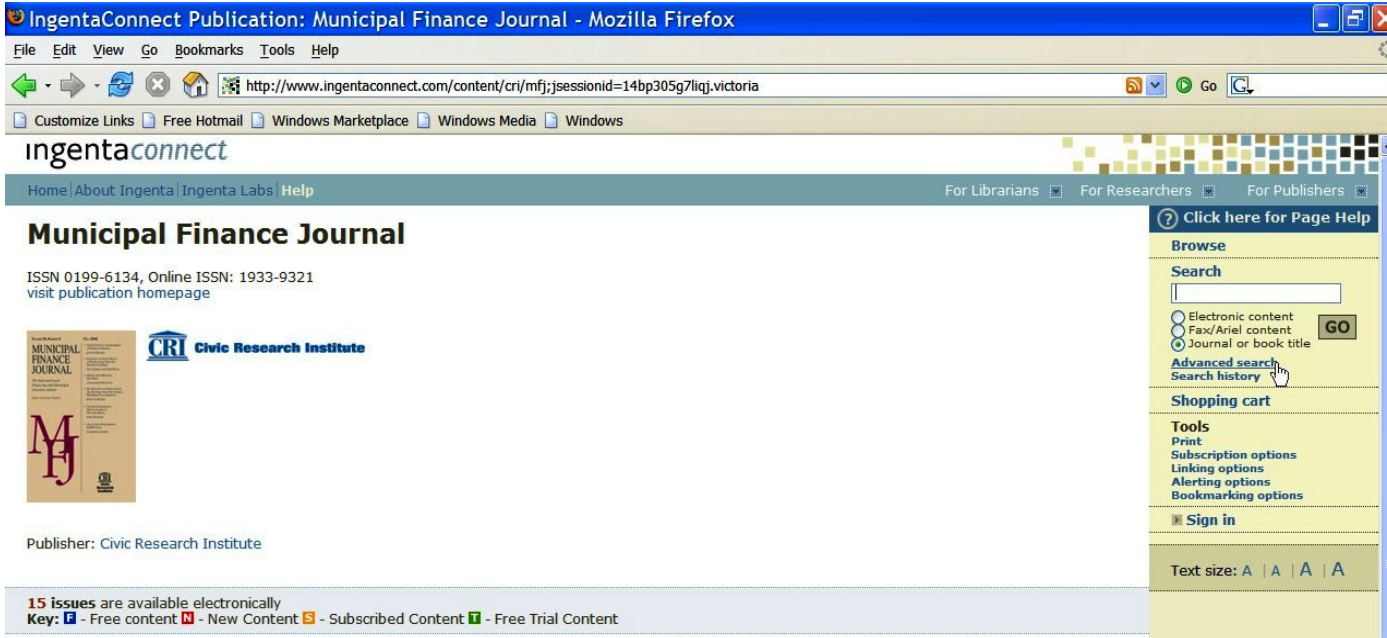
IngentaConnect Publication: Municipal Finance Journal - Mozilla Firefox

File Edit View Go Bookmarks Tools Help

http://www.ingentaconnect.com/content/cri/mfj;jsessionid=14bp305g7liqj.victoria

Go

Customize Links Free Hotmail Windows Marketplace Windows Media Windows

ingentaconnect

Home | About Ingenta | Ingenta Labs | Help

For Librarians For Researchers For Publishers

Municipal Finance Journal

ISSN 0199-6134, Online ISSN: 1933-9321
visit publication homepage

MUNICIPAL FINANCE JOURNAL

MFJ

CRI Civic Research Institute

Publisher: Civic Research Institute

15 issues are available electronically
Key: F - Free content N - New Content S - Subscribed Content T - Free Trial Content

Click here for Page Help

Browse

Search

Electronic content
Fax/Ariel content
Journal or book title

GO

Advanced search
Search history

Shopping cart

Tools
Print
Subscription options
Linking options
Alerting options
Bookmarking options

Sign in

Text size: A | A | A | A